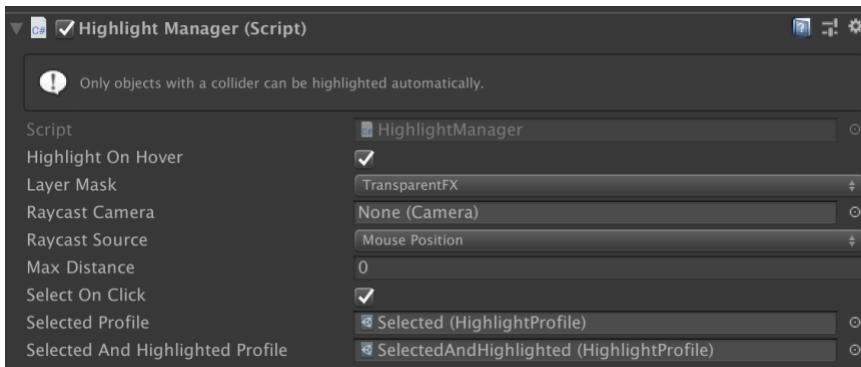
Highlight Manager (Script)

Only objects with a collider can be highlighted automatically.

Script HighlightManager
Highlight On Hover
Layer Mask TransparentFX
Raycast Camera None (Camera)
Raycast Source Mouse Position
Max Distance 0
Select On Click
Selected Profile Selected (HighlightProfile)
Selected And Highlighted Profile SelectedAndHighlighted (HighlightProfile)